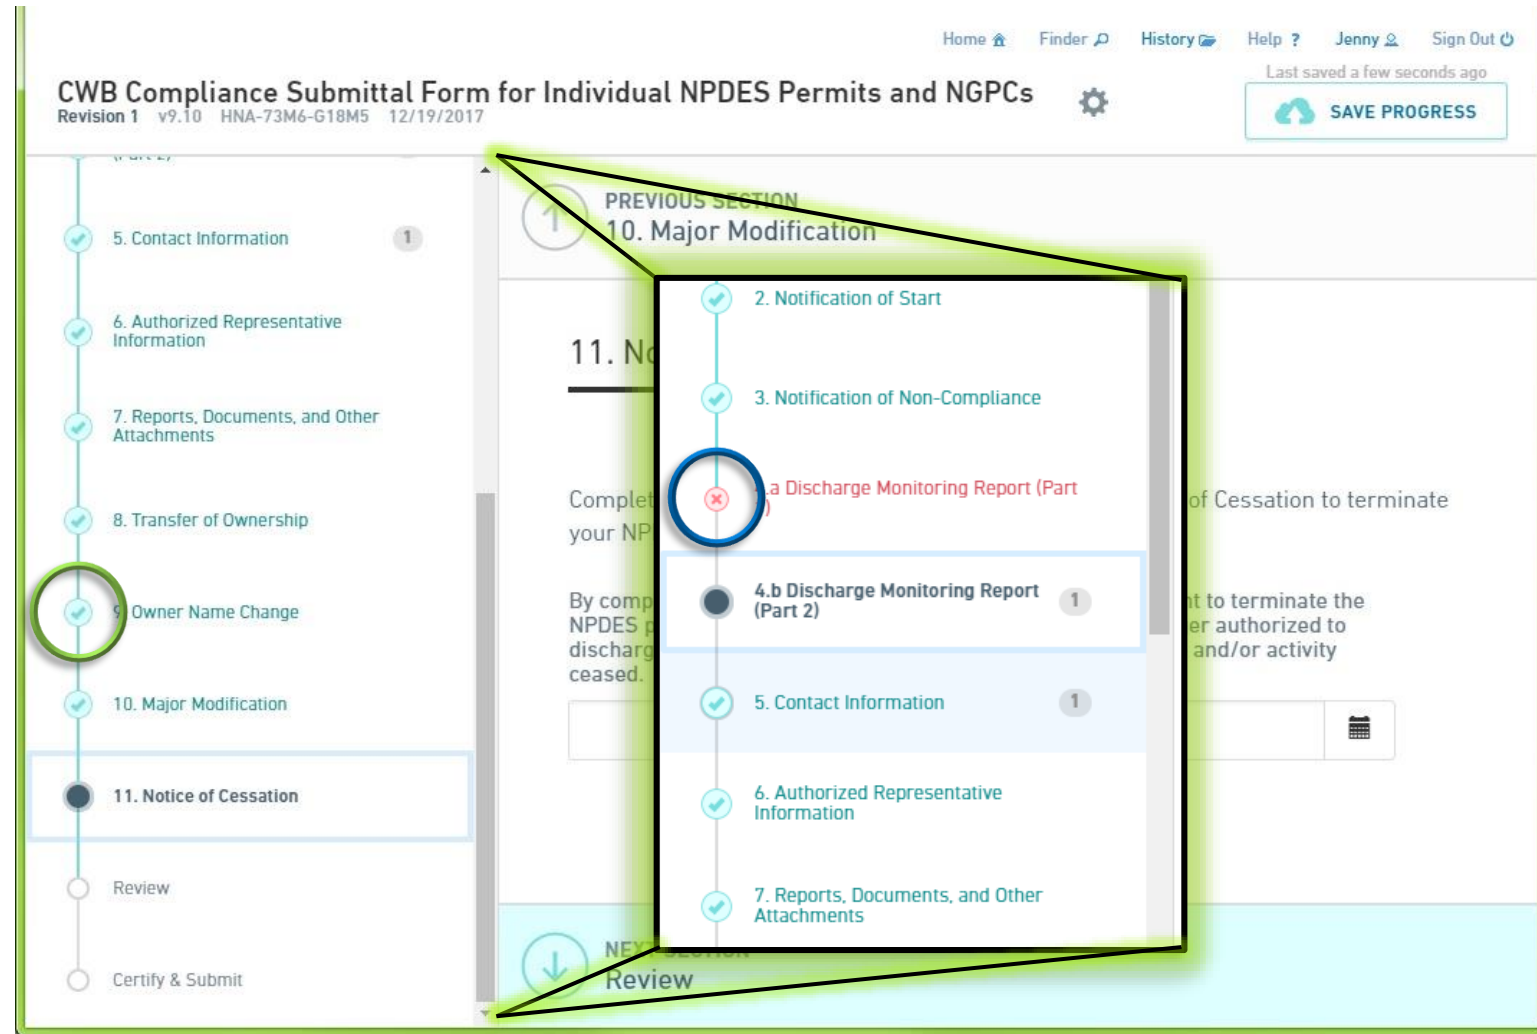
Home Finder History Help ? Jenny Sign Out

CWB Compliance Submittal Form for Individual NPDES Permits and NGPCs
Revision 1 v9.10 HNA-73M6-G18M5 12/19/2017

Last saved a few seconds ago
SAVE PROGRESS

(Part 2)

5. Contact Information 1

6. Authorized Representative Information

7. Reports, Documents, and Other Attachments

8. Transfer of Ownership

9. Owner Name Change

10. Major Modification

11. Notice of Cessation

Review

Certify & Submit

PREVIOUS SECTION
10. Major Modification

11. No

Complet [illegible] of Cessation to terminate your NP

By comp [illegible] t to terminate the NPDES p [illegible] er authorized to discharg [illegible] and/or activity ceased.

2. Notification of Start

3. Notification of Non-Compliance

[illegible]a Discharge Monitoring Report (Part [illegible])

4.b Discharge Monitoring Report (Part 2) 1

5. Contact Information 1

6. Authorized Representative Information

7. Reports, Documents, and Other Attachments

NEXT SECTION
Review